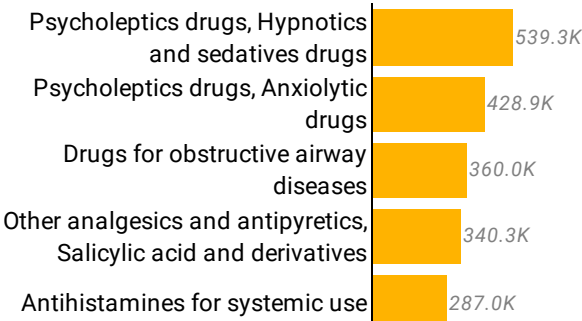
Psycholeptics drugs, Hypnotics and sedatives drugs 539.3K
Psycholeptics drugs, Anxiolytic drugs 428.9K
Drugs for obstructive airway diseases 360.0K
Other analgesics and antipyretics, Salicylic acid and derivatives 340.3K
Antihistamines for systemic use 287.0K